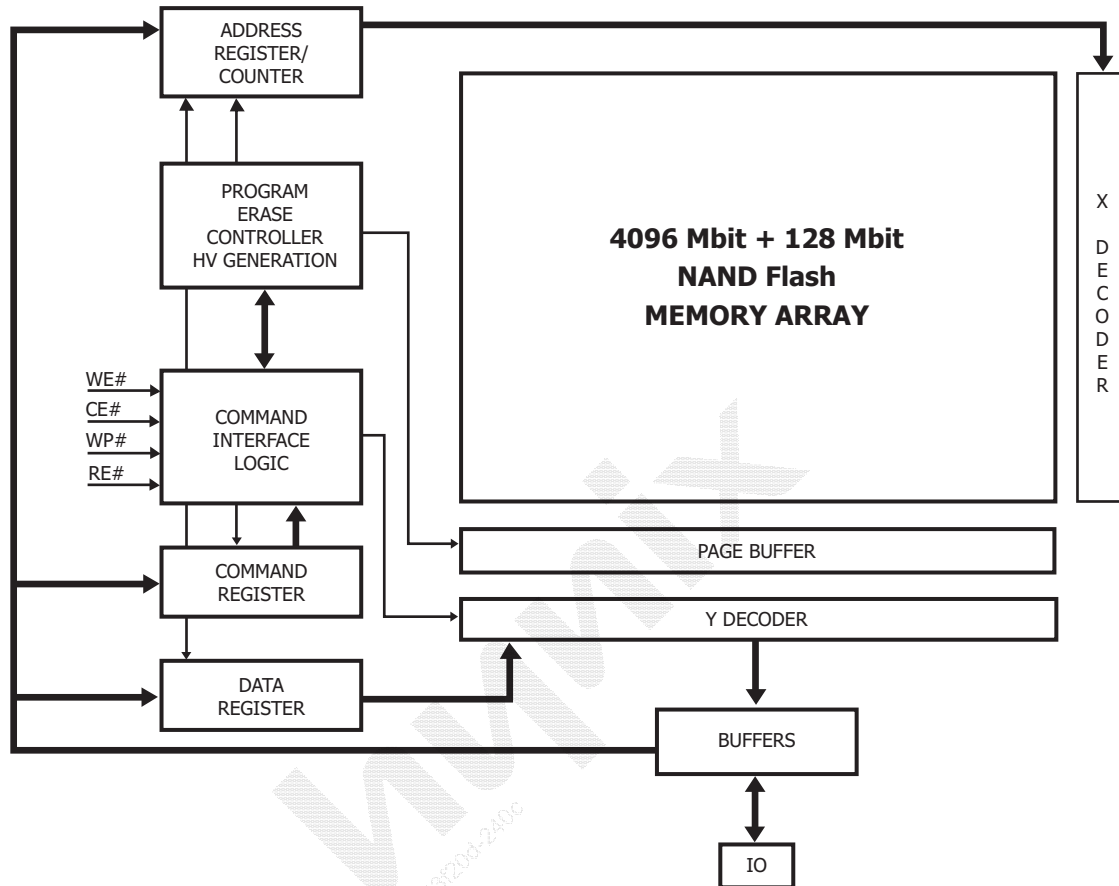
ADDRESS REGISTER/ COUNTER

PROGRAM ERASE CONTROLLER HV GENERATION

4096 Mbit + 128 Mbit
NAND Flash
MEMORY ARRAY

X DECODER

WE#
CE#
WP#
RE#

COMMAND INTERFACE LOGIC

PAGE BUFFER

COMMAND REGISTER

Y DECODER

DATA REGISTER

BUFFERS

IO